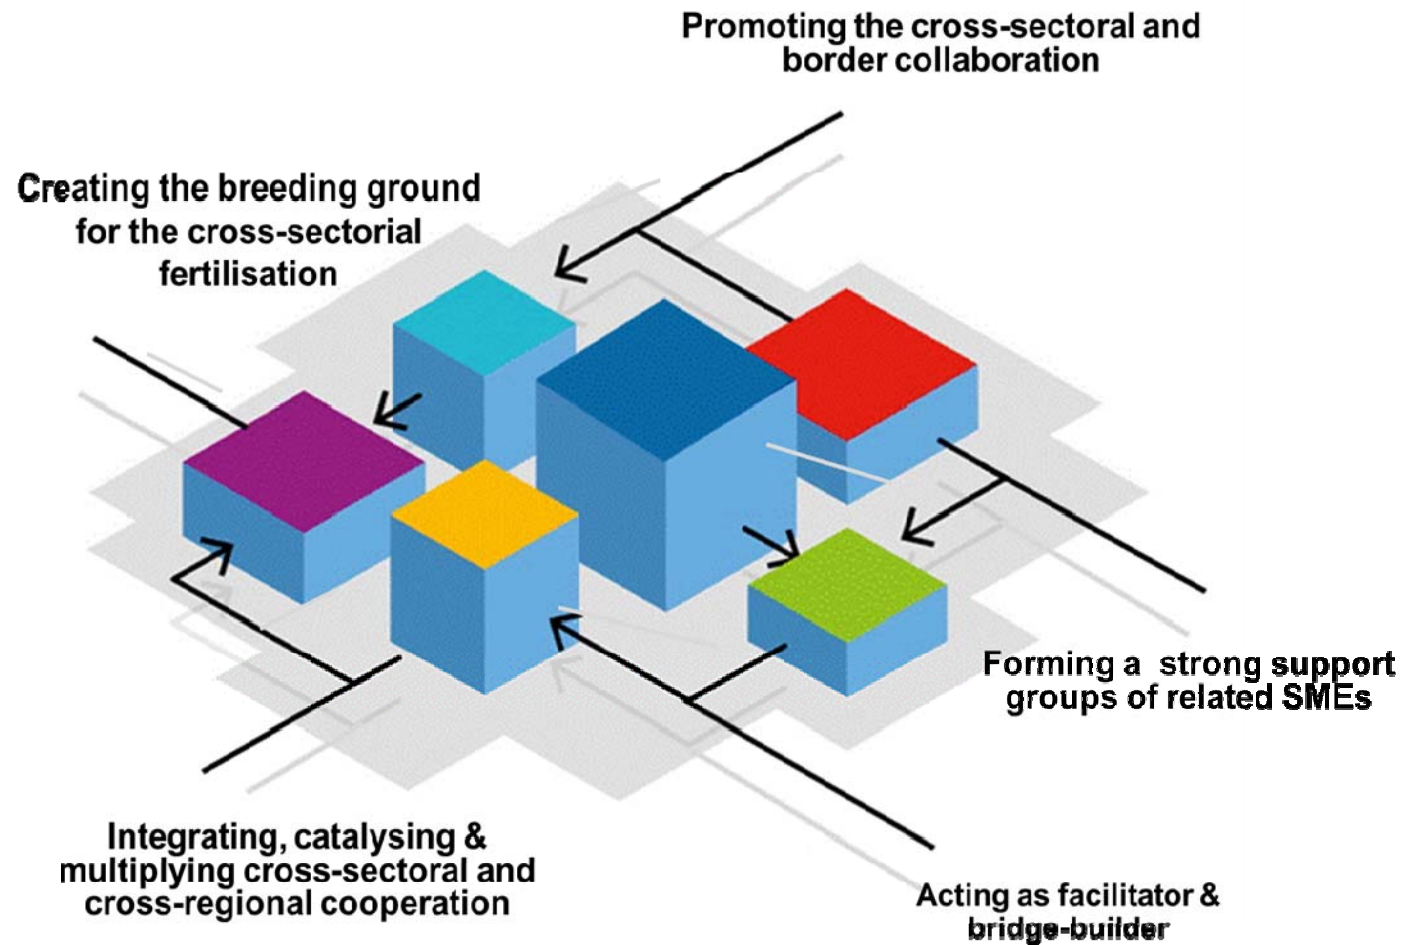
Promoting the cross-sectoral and border collaboration

Creating the breeding ground for the cross-sectorial fertilisation

Forming a strong support groups of related SMEs

Integrating, catalysing & multiplying cross-sectoral and cross-regional cooperation

Acting as facilitator & bridge-builder